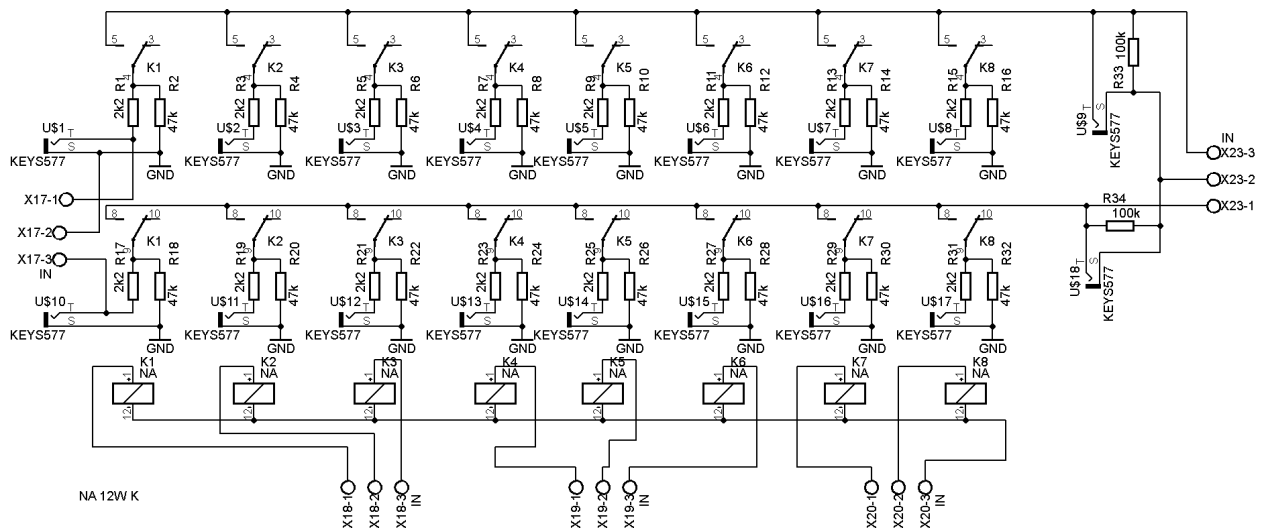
5 3 K1 R1 2k2 R2 47k U$1 KEYS577 T S GND
5 3 K2 R3 2k2 R4 47k U$2 KEYS577 T S GND
5 3 K3 R5 2k2 R6 47k U$3 KEYS577 T S GND
5 3 K4 R7 2k2 R8 47k U$4 KEYS577 T S GND
5 3 K5 R9 2k2 R10 47k U$5 KEYS577 T S GND
5 3 K6 R11 2k2 R12 47k U$6 KEYS577 T S GND
5 3 K7 R13 2k2 R14 47k U$7 KEYS577 T S GND
5 3 K8 R15 2k2 R16 47k U$8 KEYS577 T S GND

R33 100k U$9 T S KEYS577
IN X23-3
X23-2
R34 100k X23-1
U$18 T S KEYS577

X17-1
X17-2
X17-3 IN

8 10 K1 R17 2k2 R18 47k U$10 KEYS577 T S GND
8 10 K2 R19 2k2 R20 47k U$11 KEYS577 T S GND
8 10 K3 R21 2k2 R22 47k U$12 KEYS577 T S GND
8 10 K4 R23 2k2 R24 47k U$13 KEYS577 T S GND
8 10 K5 R25 2k2 R26 47k U$14 KEYS577 T S GND
8 10 K6 R27 2k2 R28 47k U$15 KEYS577 T S GND
8 10 K7 R29 2k2 R30 47k U$16 KEYS577 T S GND
8 10 K8 R31 2k2 R32 47k U$17 KEYS577 T S GND

K1 NA 1 12
K2 NA 1 12
K3 NA 1 12
K4 NA 1 12
K5 NA 1 12
K6 NA 1 12
K7 NA 1 12
K8 NA 1 12

NA 12W K

X18-1 X18-2 X18-3 IN
X19-1 X19-2 X19-3 IN
X20-1 X20-2 X20-3 IN